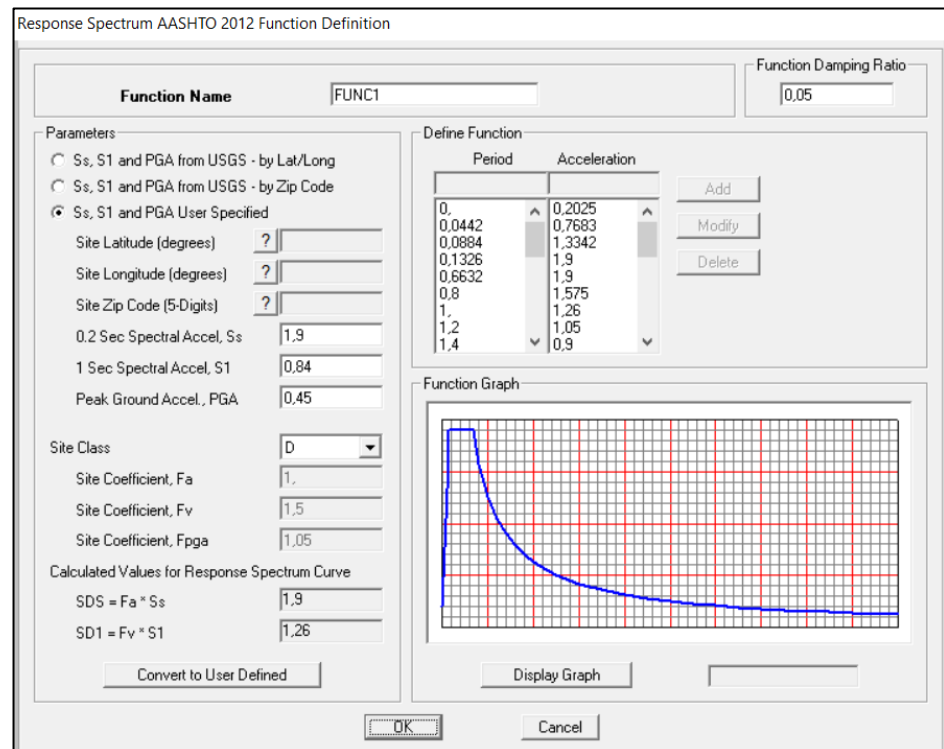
Response Spectrum AASHTO 2012 Function Definition

Function Name FUNC1

Function Damping Ratio 0,05

Parameters
Ss, S1 and PGA from USGS - by Lat/Long
Ss, S1 and PGA from USGS - by Zip Code
Ss, S1 and PGA User Specified
Site Latitude (degrees) ?
Site Longitude (degrees) ?
Site Zip Code (5-Digits) ?
0.2 Sec Spectral Accel, Ss 1,9
1 Sec Spectral Accel, S1 0,84
Peak Ground Accel., PGA 0,45

Site Class D
Site Coefficient, Fa 1,
Site Coefficient, Fv 1,5
Site Coefficient, Fpga 1,05

Calculated Values for Response Spectrum Curve
SDS = Fa * Ss 1,9
SD1 = Fv * S1 1,26

Convert to User Defined

Define Function

| Period | Acceleration |
|---|---|
| 0, | 0,2025 |
| 0,0442 | 0,7683 |
| 0,0884 | 1,3342 |
| 0,1326 | 1,9 |
| 0,6632 | 1,9 |
| 0,8 | 1,575 |
| 1, | 1,26 |
| 1,2 | 1,05 |
| 1,4 | 0,9 |

Add
Modify
Delete

Function Graph

Display Graph

OK Cancel